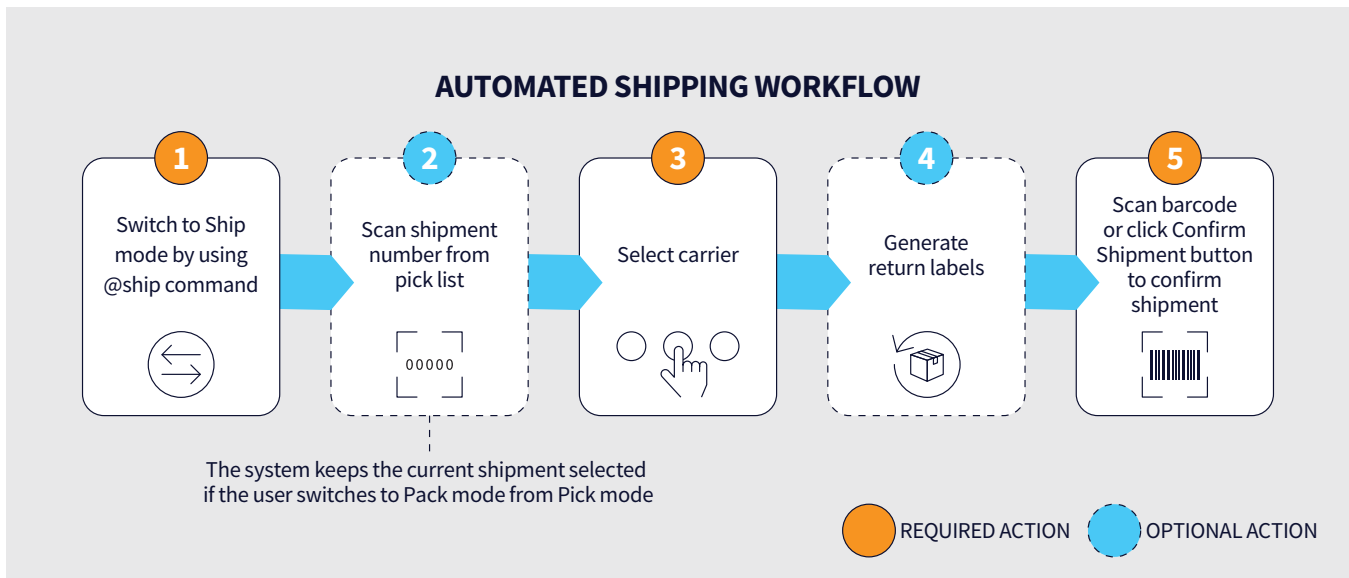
AUTOMATED SHIPPING WORKFLOW

1
Switch to Ship mode by using @ship command

2
Scan shipment number from pick list

00000

3
Select carrier

4
Generate return labels

5
Scan barcode or click Confirm Shipment button to confirm shipment

The system keeps the current shipment selected if the user switches to Pack mode from Pick mode

REQUIRED ACTION
OPTIONAL ACTION